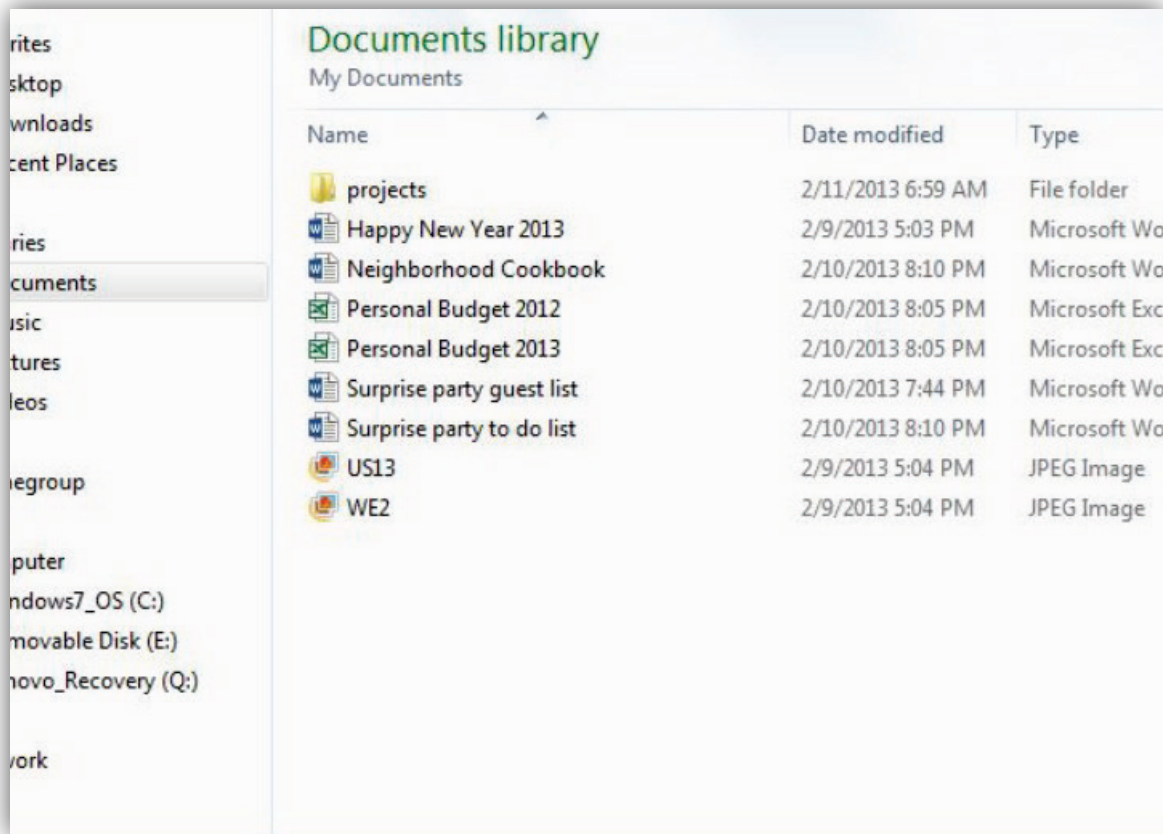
rites
sktop
wnloads
cent Places

ries
cuments
sic
tures
leos

negroup

puter
ndows7_OS (C:)
movable Disk (E:)
novo_Recovery (Q:)

work

Documents library
My Documents

| Name | Date modified | Type |
|---|---|---|
| projects | 2/11/2013 6:59 AM | File folder |
| Happy New Year 2013 | 2/9/2013 5:03 PM | Microsoft Wo |
| Neighborhood Cookbook | 2/10/2013 8:10 PM | Microsoft Wo |
| Personal Budget 2012 | 2/10/2013 8:05 PM | Microsoft Exc |
| Personal Budget 2013 | 2/10/2013 8:05 PM | Microsoft Exc |
| Surprise party guest list | 2/10/2013 7:44 PM | Microsoft Wo |
| Surprise party to do list | 2/10/2013 8:10 PM | Microsoft Wo |
| US13 | 2/9/2013 5:04 PM | JPEG Image |
| WE2 | 2/9/2013 5:04 PM | JPEG Image |